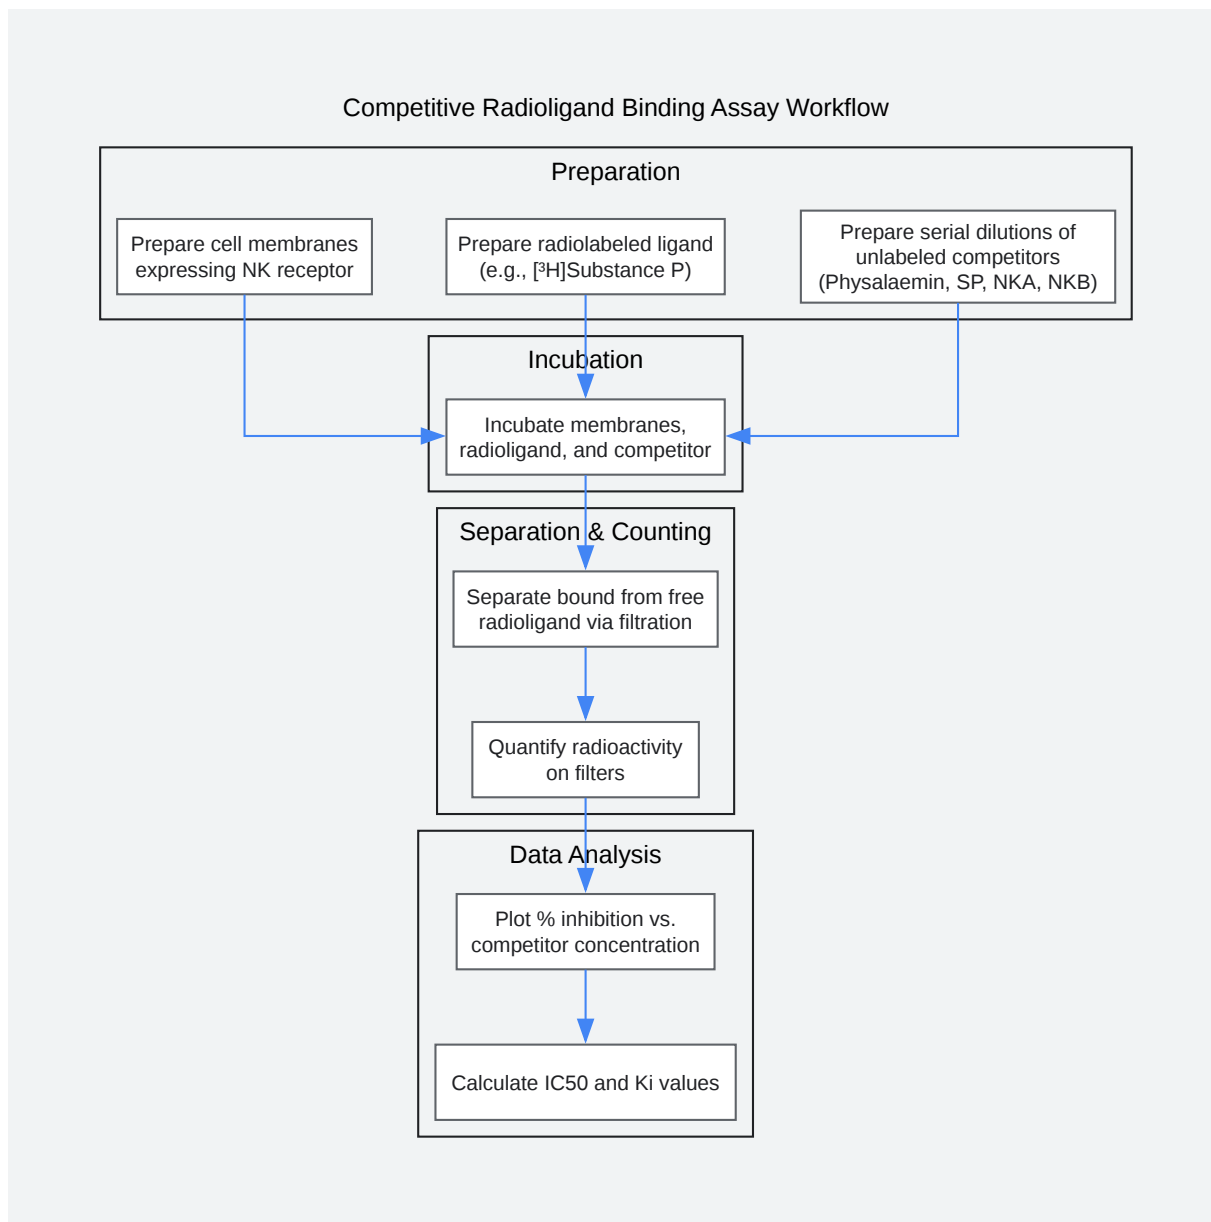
Competitive Radioligand Binding Assay Workflow

Preparation

Prepare cell membranes expressing NK receptor

Prepare radiolabeled ligand (e.g., [$^3$H]Substance P)

Prepare serial dilutions of unlabeled competitors (Physalaemin, SP, NKA, NKB)

Incubation

Incubate membranes, radioligand, and competitor

Separation & Counting

Separate bound from free radioligand via filtration

Quantify radioactivity on filters

Data Analysis

Plot % inhibition vs. competitor concentration

Calculate IC50 and Ki values